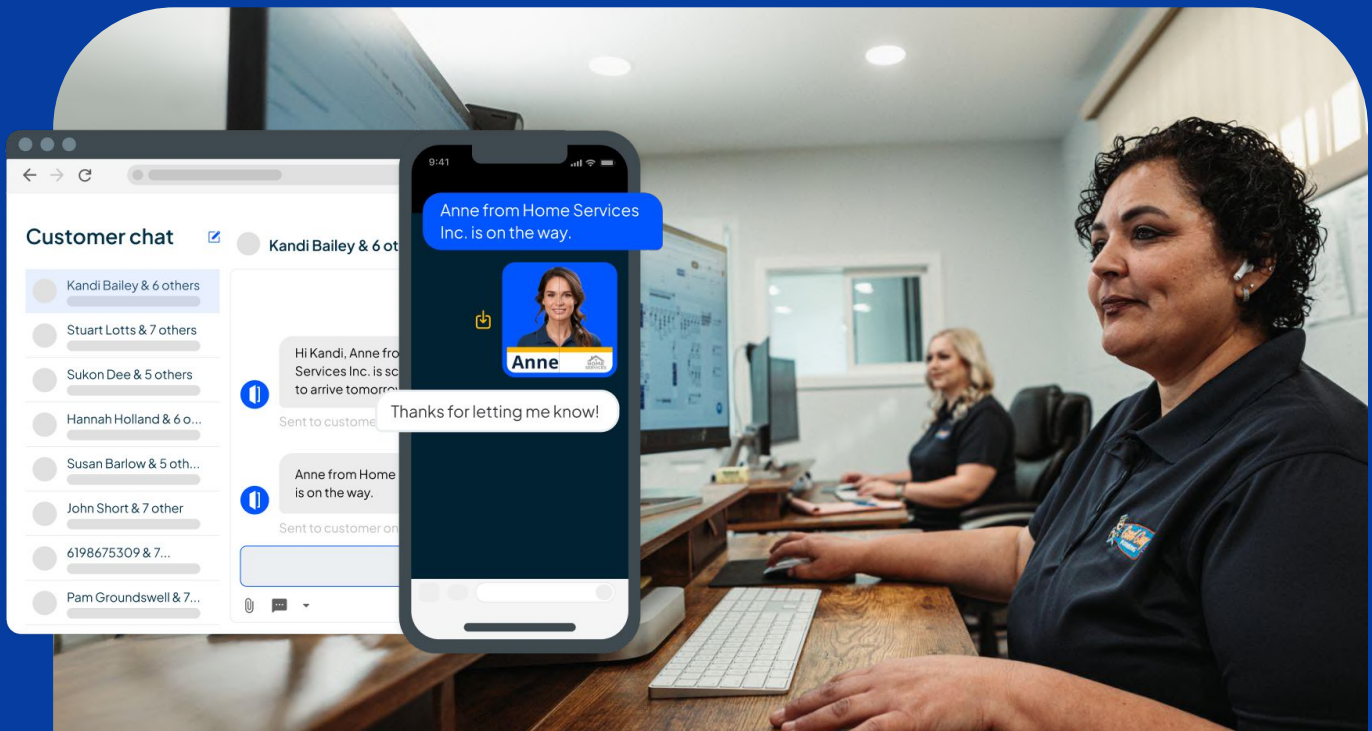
Customer chat

Kandi Bailey & 6 others

Stuart Lotts & 7 others

Sukon Dee & 5 others

Hannah Holland & 6 o...

Susan Barlow & 5 oth...

John Short & 7 other

6198675309 & 7...

Pam Groundswell & 7...

Kandi Bailey & 6 ot

Hi Kandi, Anne fro Services Inc. is sc to arrive tomorro

Sent to custome

Anne from Home is on the way.

Sent to customer on

9:41

Anne from Home Services Inc. is on the way.

Anne

Thanks for letting me know!